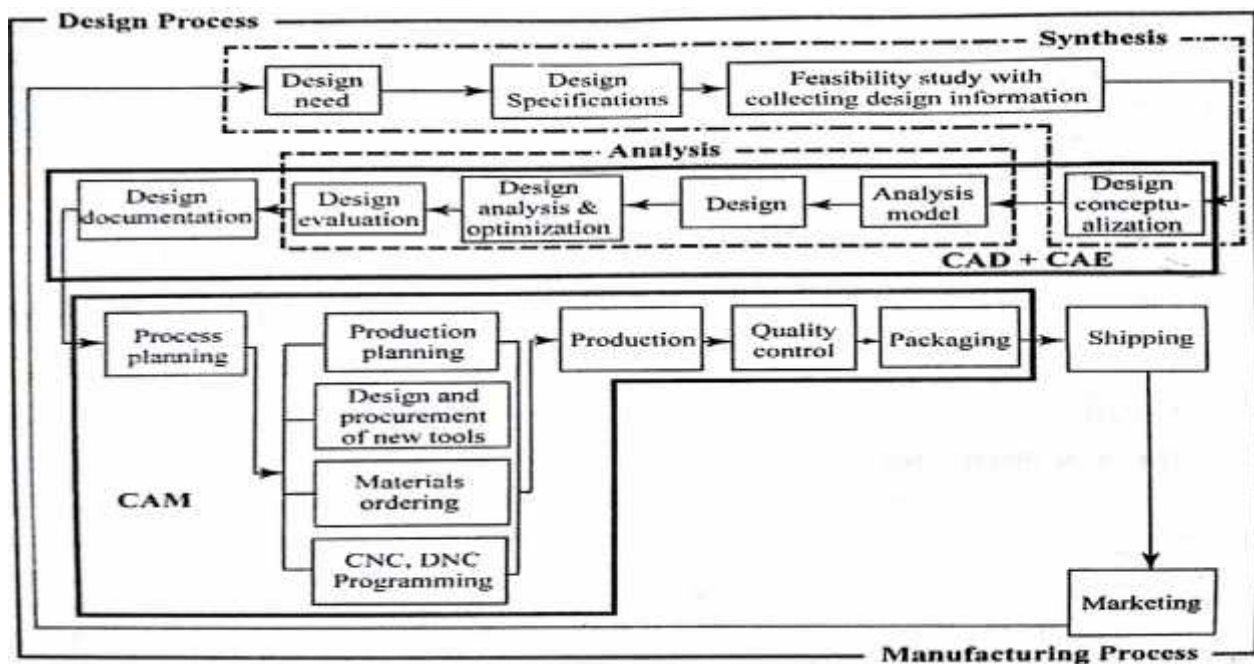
Design Process

Synthesis

Design need

Design Specifications

Feasibility study with collecting design information

Analysis

Design documentation

Design evaluation

Design analysis & optimization

Design

Analysis model

Design conceptualization

CAD + CAE

Process planning

Production planning

Design and procurement of new tools

Materials ordering

CNC, DNC Programming

CAM

Production

Quality control

Packaging

Shipping

Marketing

Manufacturing Process